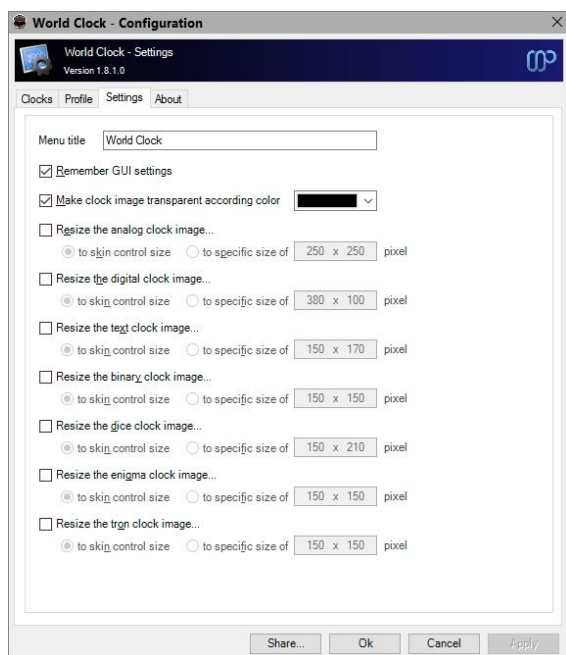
World Clock - Configuration

World Clock - Settings
Version 1.8.1.0

Clocks | Profile | Settings | About

Menu title | World Clock

Remember GUI settings

Make clock image transparent according color

Resize the analog clock image...
to skin control size | to specific size of | 250 x 250 | pixel

Resize the digital clock image...
to skin control size | to specific size of | 380 x 100 | pixel

Resize the text clock image...
to skin control size | to specific size of | 150 x 170 | pixel

Resize the binary clock image...
to skin control size | to specific size of | 150 x 150 | pixel

Resize the dice clock image...
to skin control size | to specific size of | 150 x 210 | pixel

Resize the enigma clock image...
to skin control size | to specific size of | 150 x 150 | pixel

Resize the tron clock image...
to skin control size | to specific size of | 150 x 150 | pixel

Share... | Ok | Cancel | Apply